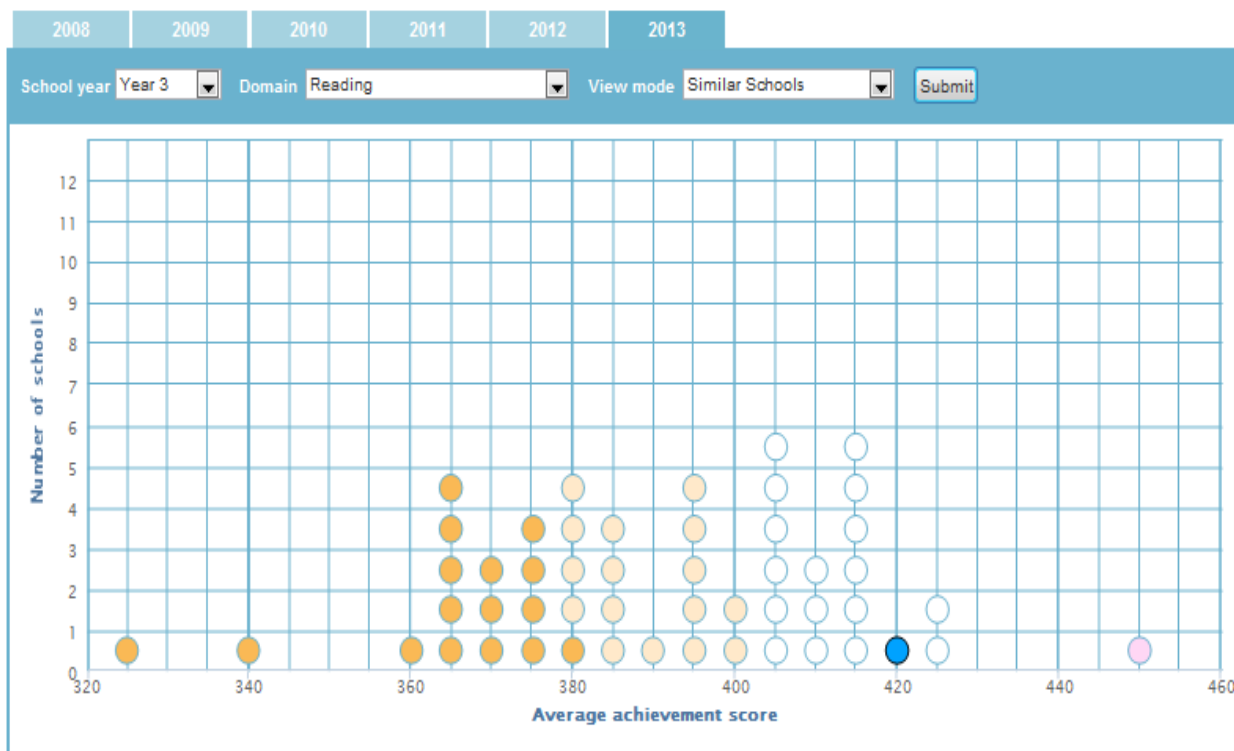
2008 2009 2010 2011 2012 2013

School year Year 3 Domain Reading View mode Similar Schools Submit

Number of schools

12
11
10
9
8
7
6
5
4
3
2
1
0

320 340 360 380 400 420 440 460

Average achievement score